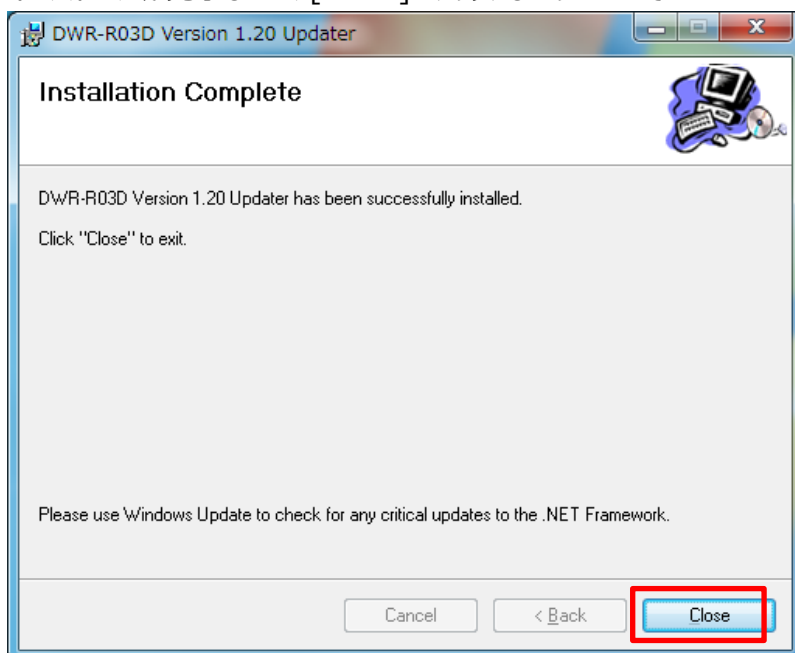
DWR-R03D Version 1.20 Updater

Installation Complete

DWR-R03D Version 1.20 Updater has been successfully installed.

Click "Close" to exit.

Please use Windows Update to check for any critical updates to the .NET Framework.

Cancel
< Back
Close